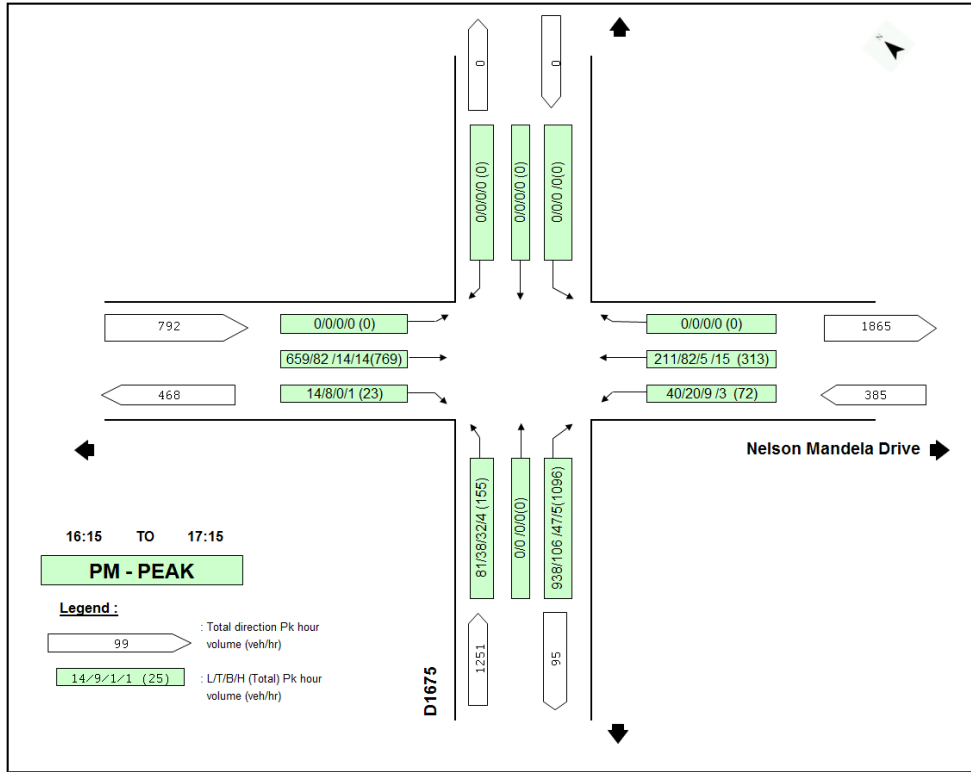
0

0

0/0/0/0 (0)

0/0/0/0 (0)

0/0/0 /0(0)

792

0/0/0/0 (0)

659/82 /14/14(769)

14/8/0/1 (23)

468

0/0/0/0 (0)

211/82/5 /15 (313)

40/20/9 /3 (72)

1865

385

Nelson Mandela Drive

81/38/32/4 (155)

0/0 /0/0(0)

938/106 /47/5(1096)

1251

95

D1675

16:15 TO 17:15

PM - PEAK

Legend :

99 : Total direction Pk hour volume (veh/hr)

14/9/1/1 (25) : L/T/B/H (Total) Pk hour volume (veh/hr)